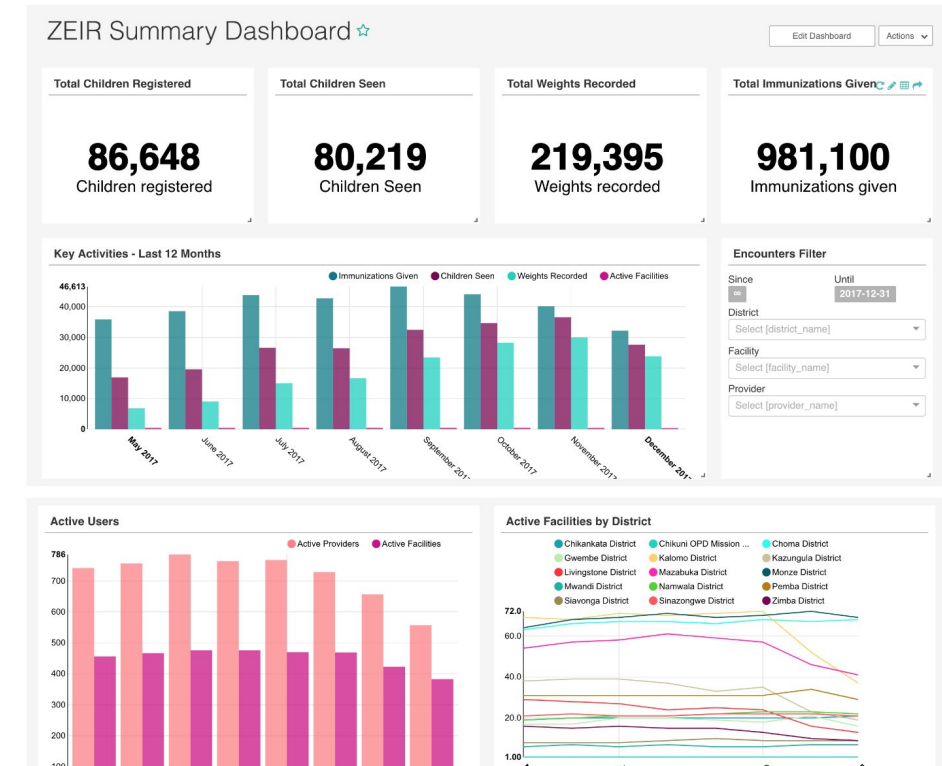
ZEIR Summary Dashboard ☆

Edit Dashboard

Actions

Total Children Registered

86,648
Children registered

Total Children Seen

80,219
Children Seen

Total Weights Recorded

219,395
Weights recorded

Total Immunizations Given

981,100
Immunizations given

Key Activities - Last 12 Months

Immunizations Given
Children Seen
Weights Recorded
Active Facilities

46,613
40,000
30,000
20,000
10,000
0

May 2017
June 2017
July 2017
August 2017
September 2017
October 2017
November 2017
December 2017

Encounters Filter

Since
∞

Until
2017-12-31

District
Select [district_name]

Facility
Select [facility_name]

Provider
Select [provider_name]

Active Users

Active Providers
Active Facilities

786
700
600
500
400
300
200

Active Facilities by District

Chikankata District
Chikuni OPD Mission ...
Choma District
Gwembe District
Kalomo District
Kazungula District
Livingstone District
Mazabuka District
Monze District
Mwandi District
Namwala District
Pemba District
Siavonga District
Sinazongwe District
Zimba District

72.0
60.0
40.0
20.0
1.00